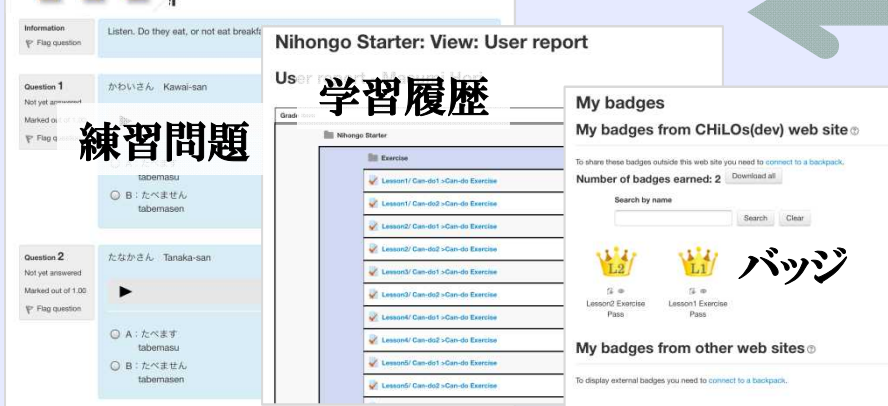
Information

Flag question

Listen. Do they eat, or not eat breakfa

Question 1

Not yet answered

Marked out of 1.00

Flag question

かわいさん Kawai-san

練習問題

tabemasu

B：たべません
tabemasen

Question 2

Not yet answered

Marked out of 1.00

Flag question

たなかさん Tanaka-san

▶

A：たべます
tabemasu

B：たべません
tabemasen

Nihongo Starter: View: User report

Us

学習履歴

Nihongo Starter

Exercise

Lesson1/ Can-do1 >Can-do Exercise

Lesson1/ Can-do2 >Can-do Exercise

Lesson2/ Can-do1 >Can-do Exercise

Lesson2/ Can-do2 >Can-do Exercise

Lesson3/ Can-do1 >Can-do Exercise

Lesson3/ Can-do2 >Can-do Exercise

Lesson4/ Can-do1 >Can-do Exercise

Lesson4/ Can-do2 >Can-do Exercise

Lesson5/ Can-do1 >Can-do Exercise

Lesson5/ Can-do2 >Can-do Exercise

My badges

My badges from CHiLOs(dev) web site

To share these badges outside this web site you need to connect to a backpack.

Number of badges earned: 2 Download all

Search by name

Search Clear

L2

L1

バッジ

Lesson2 Exercise Pass

Lesson1 Exercise Pass

My badges from other web sites

To display external badges you need to connect to a backpack.